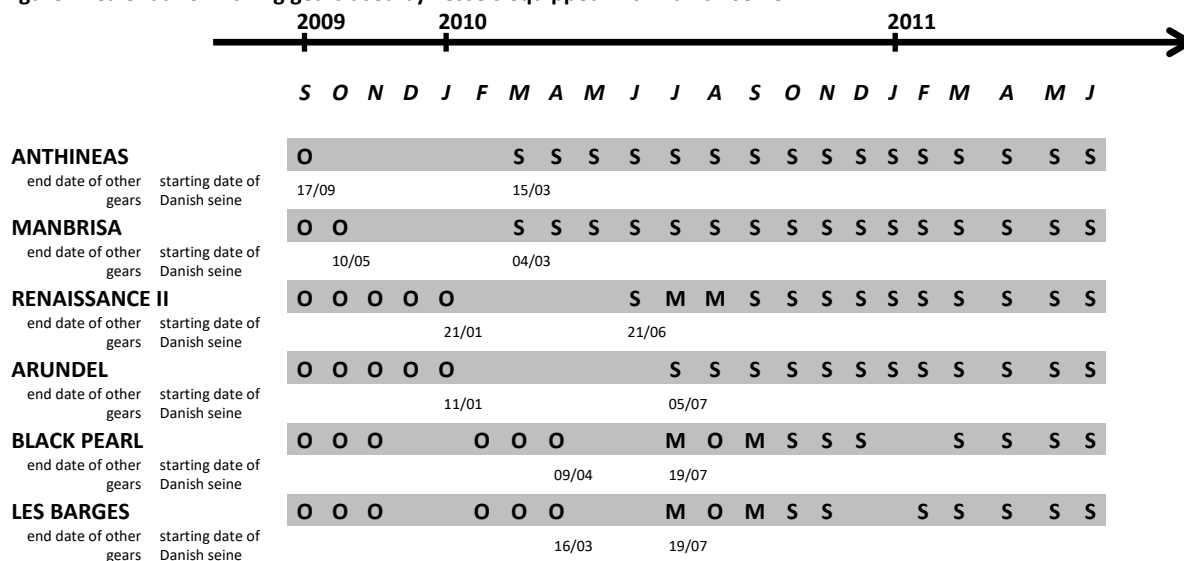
2009 2010 2011

S O N D J F M A M J J A S O N D J F M A M J

| | S | O | N | D | J | F | M | A | M | J | J | A | S | O | N | D | J | F | M | A | M | J |
|---|---|---|---|---|---|---|---|---|---|---|---|---|---|---|---|---|---|---|---|---|---|---|
| **ANTHINEAS** | O | | | | | | S | S | S | S | S | S | S | S | S | S | S | S | S | S | S | S |
| end date of other gears / starting date of Danish seine | 17/09 | | | | | | 15/03 | | | | | | | | | | | | | | | |
| **MANBRISA** | O | O | | | | | S | S | S | S | S | S | S | S | S | S | S | S | S | S | S | S |
| end date of other gears / starting date of Danish seine | | 10/05 | | | | | 04/03 | | | | | | | | | | | | | | | |
| **RENAISSANCE II** | O | O | O | O | O | | | | | S | M | M | S | S | S | S | S | S | S | S | S | S |
| end date of other gears / starting date of Danish seine | | | | | 21/01 | | | | | 21/06 | | | | | | | | | | | | |
| **ARUNDEL** | O | O | O | O | O | | | | | | S | S | S | S | S | S | S | S | S | S | S | S |
| end date of other gears / starting date of Danish seine | | | | | 11/01 | | | | | | 05/07 | | | | | | | | | | | |
| **BLACK PEARL** | O | O | O | | | O | O | O | | | M | O | M | S | S | S | | | S | S | S | S |
| end date of other gears / starting date of Danish seine | | | | | | | | 09/04 | | | 19/07 | | | | | | | | | | | |
| **LES BARGES** | O | O | O | | | O | O | O | | | M | O | M | S | S | | | S | S | S | S | S |
| end date of other gears / starting date of Danish seine | | | | | | | | 16/03 | | | 19/07 | | | | | | | | | | | |